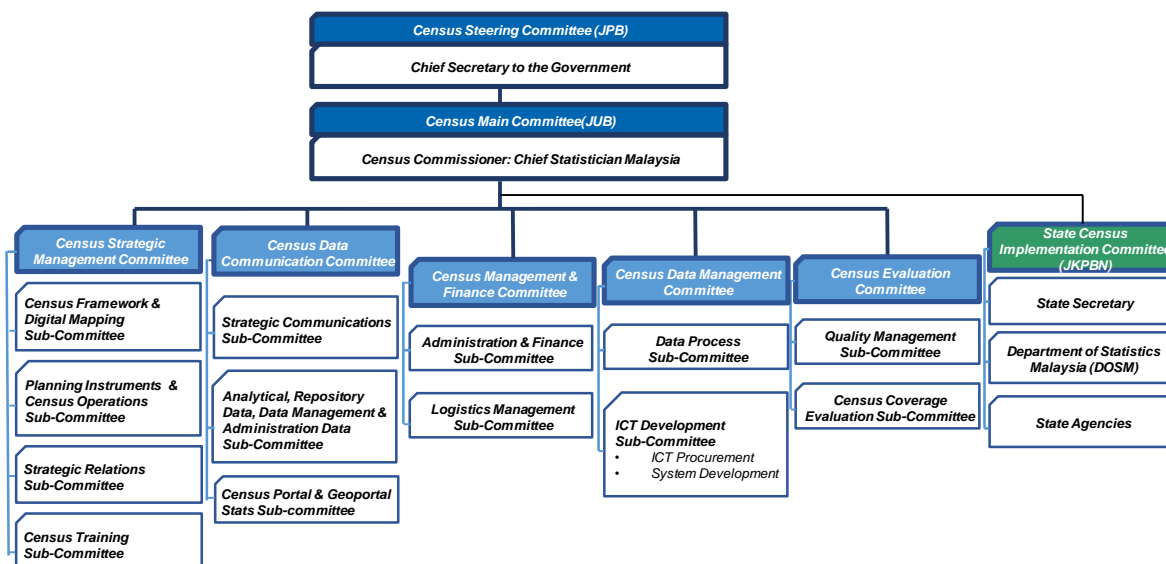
Census Steering Committee (JPB)

Chief Secretary to the Government

Census Main Committee(JUB)

Census Commissioner: Chief Statistician Malaysia

Census Strategic Management Committee

Census Framework & Digital Mapping Sub-Committee

Planning Instruments & Census Operations Sub-Committee

Strategic Relations Sub-Committee

Census Training Sub-Committee

Census Data Communication Committee

Strategic Communications Sub-Committee

Analytical, Repository Data, Data Management & Administration Data Sub-Committee

Census Portal & Geoportal Stats Sub-committee

Census Management & Finance Committee

Administration & Finance Sub-Committee

Logistics Management Sub-Committee

Census Data Management Committee

Data Process Sub-Committee

ICT Development Sub-Committee
• ICT Procurement
• System Development

Census Evaluation Committee

Quality Management Sub-Committee

Census Coverage Evaluation Sub-Committee

State Census Implementation Committe (JKPBN)

State Secretary

Department of Statistics Malaysia (DOSM)

State Agencies